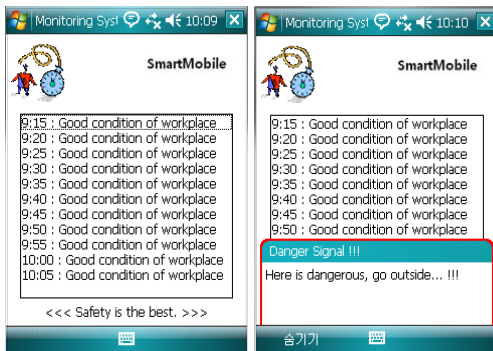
Monitoring Syst 10:09

SmartMobile

9:15 : Good condition of workplace
9:20 : Good condition of workplace
9:25 : Good condition of workplace
9:30 : Good condition of workplace
9:35 : Good condition of workplace
9:40 : Good condition of workplace
9:45 : Good condition of workplace
9:50 : Good condition of workplace
9:55 : Good condition of workplace
10:00 : Good condition of workplace
10:05 : Good condition of workplace

<<< Safety is the best. >>>

Monitoring Syst 10:10

SmartMobile

9:15 : Good condition of workplace
9:20 : Good condition of workplace
9:25 : Good condition of workplace
9:30 : Good condition of workplace
9:35 : Good condition of workplace
9:40 : Good condition of workplace
9:45 : Good condition of workplace
9:50 : Good condition of workplace

Danger Signal !!!

Here is dangerous, go outside... !!!

숨기기